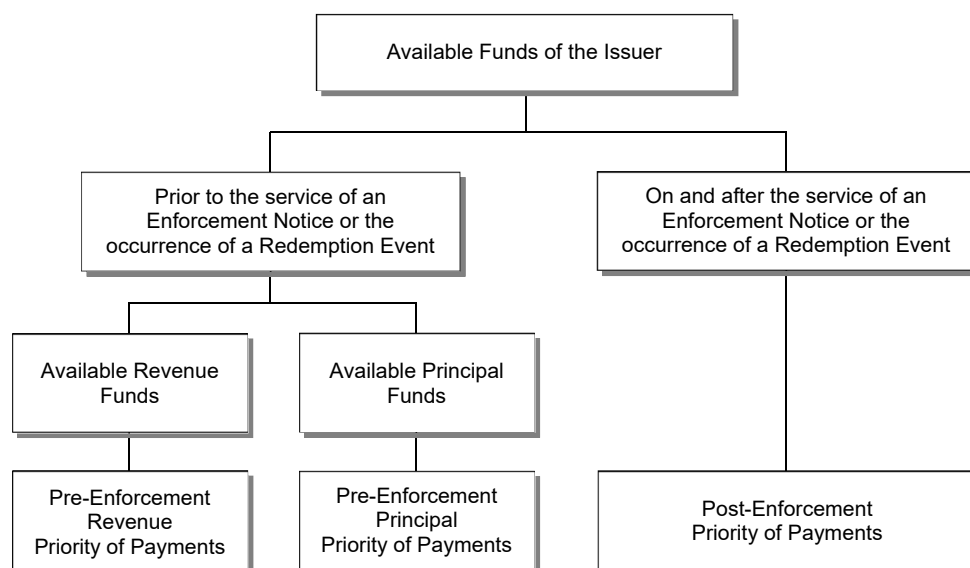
Available Funds of the Issuer

Prior to the service of an Enforcement Notice or the occurrence of a Redemption Event

On and after the service of an Enforcement Notice or the occurrence of a Redemption Event

Available Revenue Funds

Available Principal Funds

Pre-Enforcement Revenue Priority of Payments

Pre-Enforcement Principal Priority of Payments

Post-Enforcement Priority of Payments